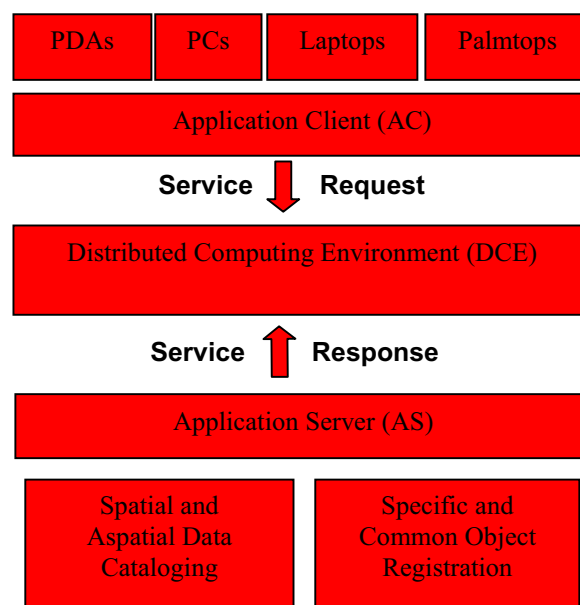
PDAs

PCs

Laptops

Palmtops

Application Client (AC)

Service Request

Distributed Computing Environment (DCE)

Service Response

Application Server (AS)

Spatial and Aspatial Data Cataloging

Specific and Common Object Registration